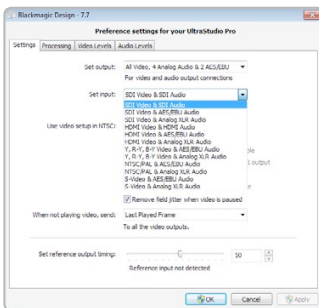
Blackmagic Design - 7.7

Preference settings for your UltraStudio Pro

Settings | Processing | Video Levels | Audio Levels

Set output: All Video, 4 Analog Audio & 2 AES/EBU

For video and audio output connections

Set input: SDI Video & SDI Audio

SDI Video & SDI Audio
SDI Video & AES/EBU Audio
SDI Video & Analog XLR Audio
HDMI Video & HDMI Audio
HDMI Video & AES/EBU Audio
HDMI Video & Analog XLR Audio
Y, R-Y, B-Y Video & AES/EBU Audio
Y, R-Y, B-Y Video & Analog XLR Audio
NTSC/PAL & AES/EBU Audio
NTSC/PAL & Analog XLR Audio
S-Video & AES/EBU Audio
S-Video & Analog XLR Audio

Use video setup in NTSC:

Remove field jitter when video is paused

When not playing video, send: Last Played Frame

To all the video outputs.

Set reference output timing: 10

Reference input not detected

OK Cancel Apply